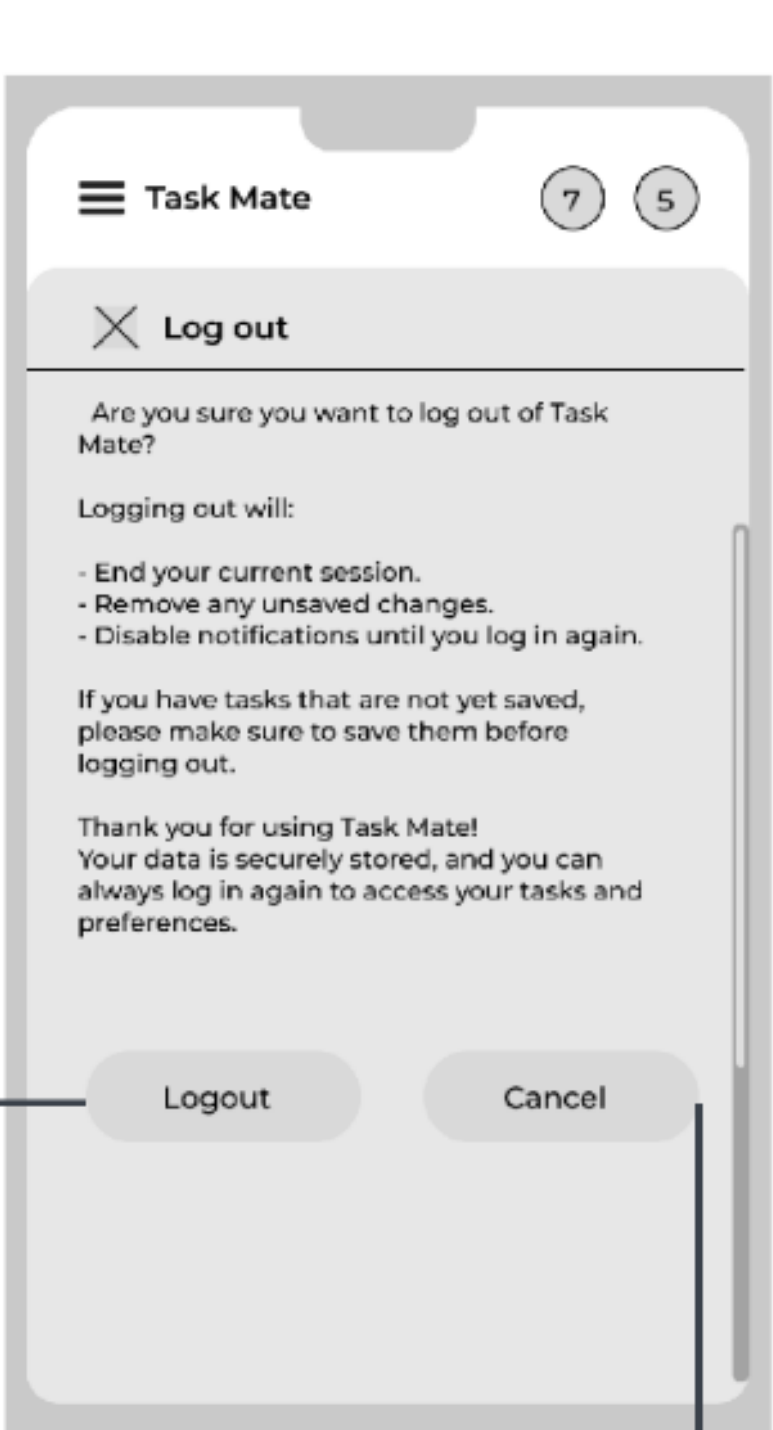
Task Mate

7

5

Log out

Are you sure you want to log out of Task Mate?

Logging out will:

- End your current session.
- Remove any unsaved changes.
- Disable notifications until you log in again.

If you have tasks that are not yet saved, please make sure to save them before logging out.

Thank you for using Task Mate!
Your data is securely stored, and you can always log in again to access your tasks and preferences.

Logout

Cancel